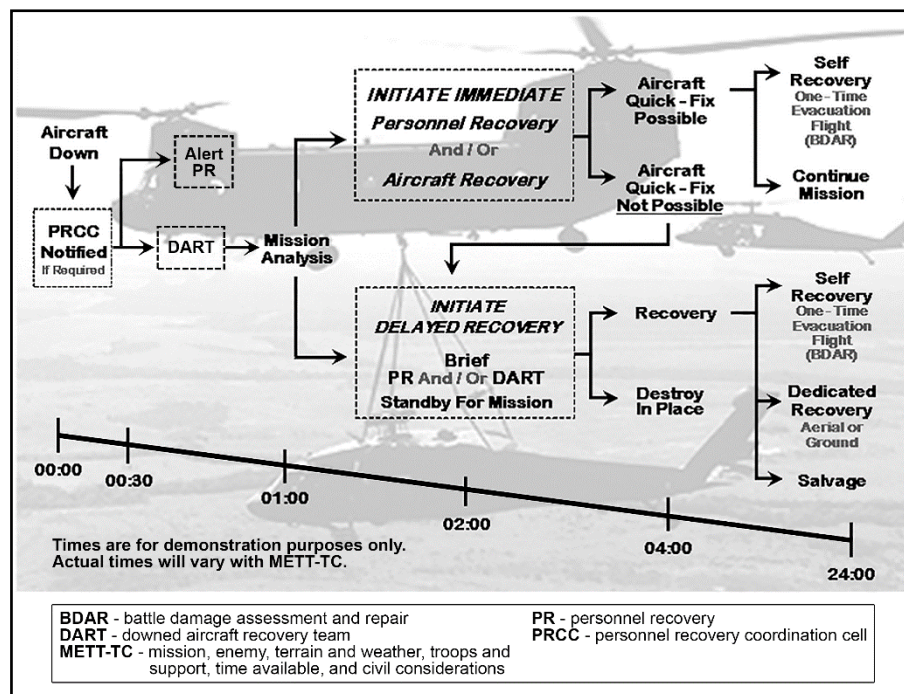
Aircraft Down

PRCC Notified If Required

Alert PR

DART

Mission Analysis

INITIATE IMMEDIATE Personnel Recovery And / Or Aircraft Recovery

Aircraft Quick - Fix Possible

Aircraft Quick - Fix Not Possible

Self Recovery One - Time Evacuation Flight (BDAR)

Continue Mission

INITIATE DELAYED RECOVERY

Brief PR And / Or DART Standby For Mission

Recovery

Destroy In Place

Self Recovery One - Time Evacuation Flight (BDAR)

Dedicated Recovery Aerial or Ground

Salvage

00:00
00:30
01:00
02:00
04:00
24:00

Times are for demonstration purposes only. Actual times will vary with METT-TC.

BDAR - battle damage assessment and repair
DART - downed aircraft recovery team
METT-TC - mission, enemy, terrain and weather, troops and support, time available, and civil considerations
PR - personnel recovery
PRCC - personnel recovery coordination cell